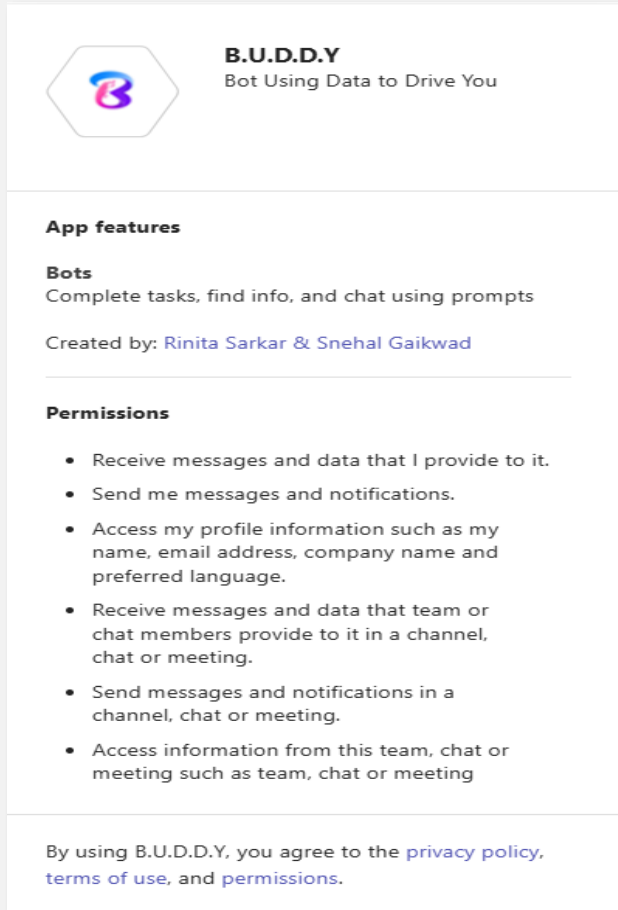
B.U.D.D.Y
Bot Using Data to Drive You

App features

Bots
Complete tasks, find info, and chat using prompts

Created by: Rinita Sarkar & Snehal Gaikwad

Permissions

- Receive messages and data that I provide to it.
- Send me messages and notifications.
- Access my profile information such as my name, email address, company name and preferred language.
- Receive messages and data that team or chat members provide to it in a channel, chat or meeting.
- Send messages and notifications in a channel, chat or meeting.
- Access information from this team, chat or meeting such as team, chat or meeting

By using B.U.D.D.Y, you agree to the privacy policy, terms of use, and permissions.